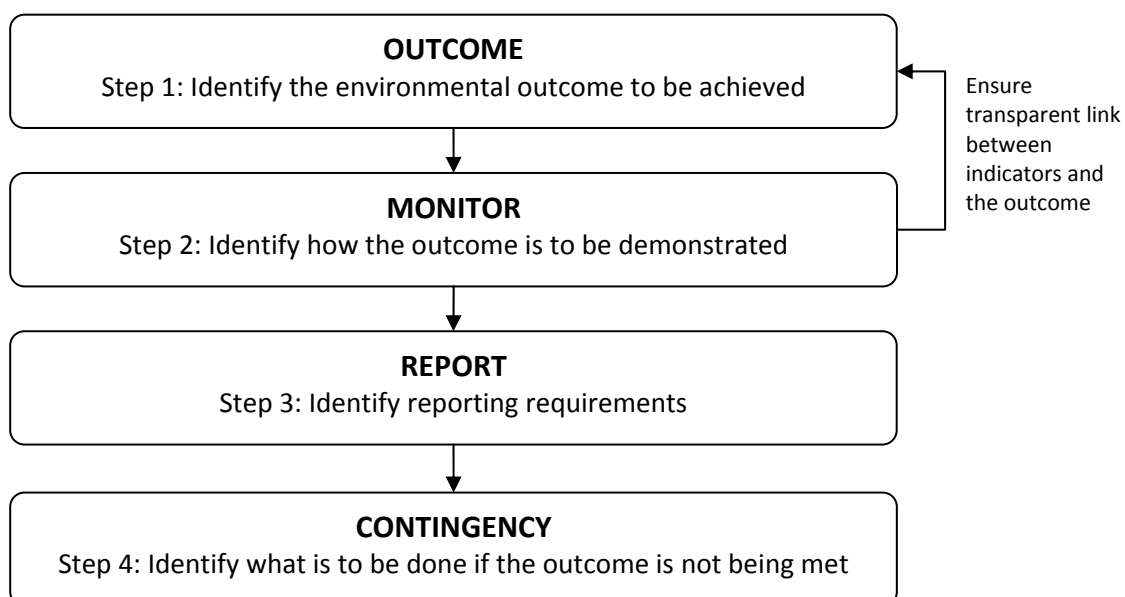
OUTCOME
Step 1: Identify the environmental outcome to be achieved

Ensure transparent link between indicators and the outcome

MONITOR
Step 2: Identify how the outcome is to be demonstrated

REPORT
Step 3: Identify reporting requirements

CONTINGENCY
Step 4: Identify what is to be done if the outcome is not being met